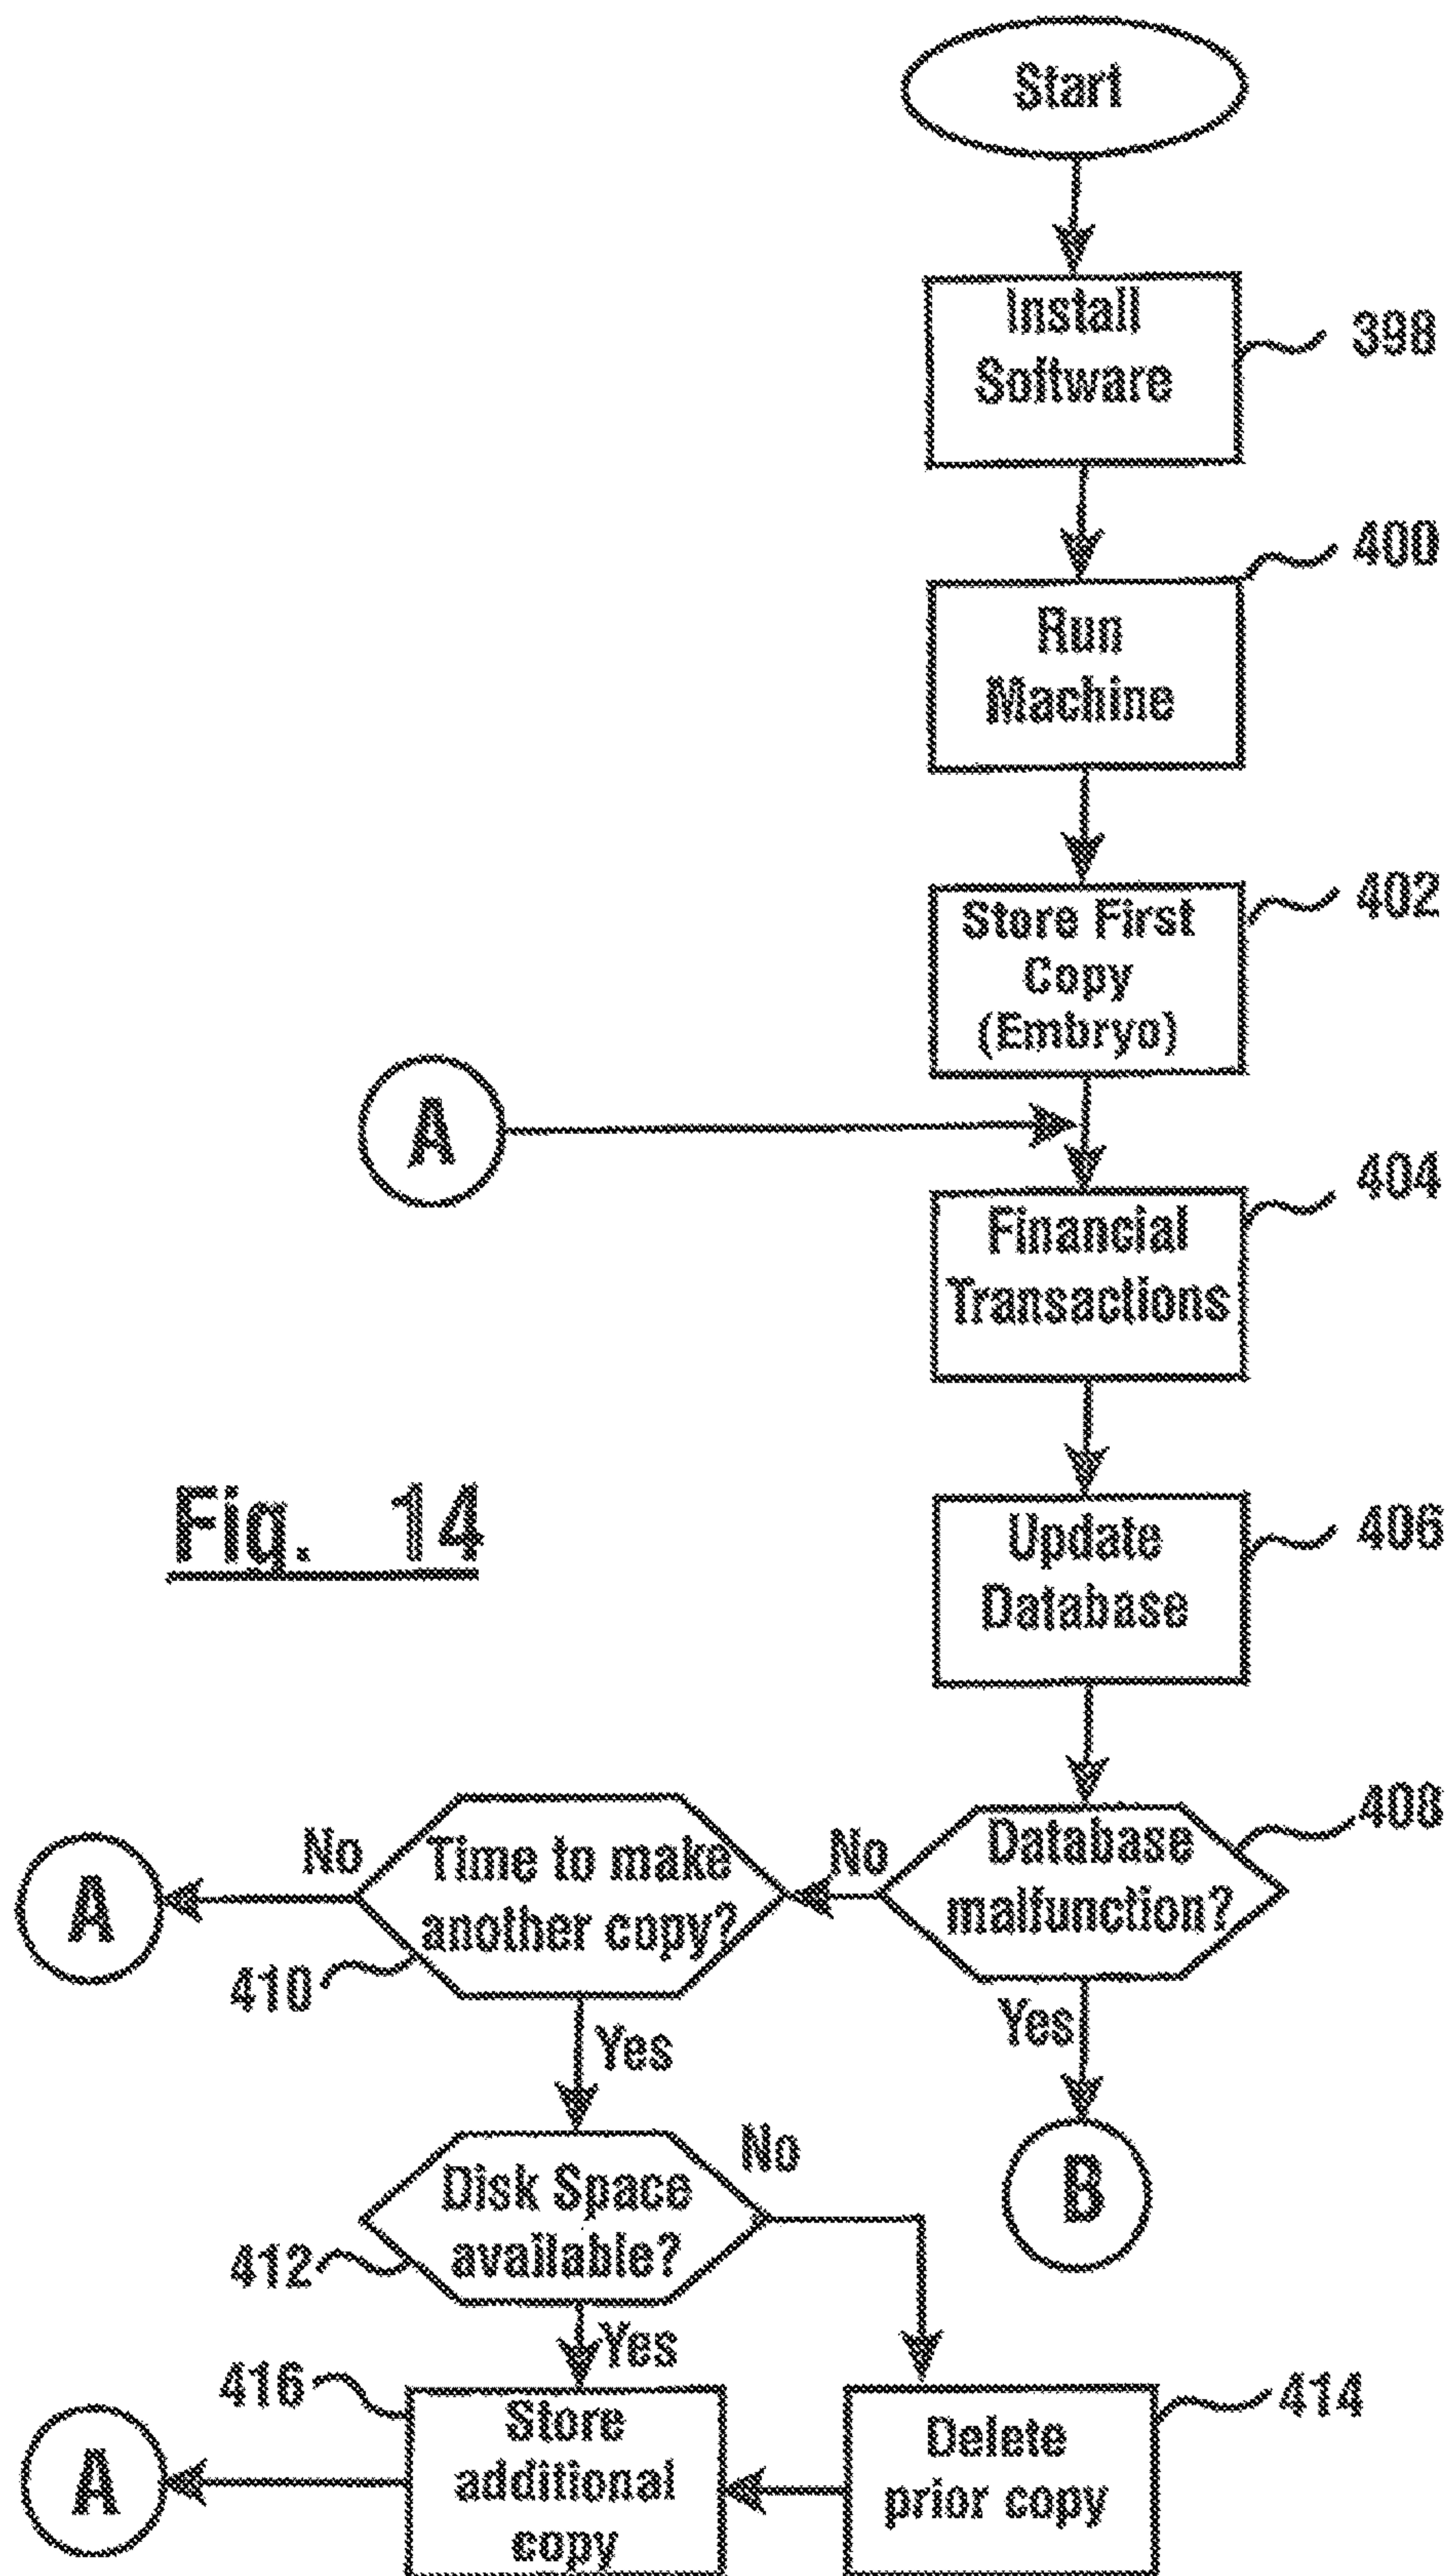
Start

Install Software 398

400 Run Machine

402 Store First Copy (Embryo)

A

404 Financial Transactions

Fig. 14

406 Update Database

408 Database malfunction?

No

Time to make another copy?

No

A

410

Yes

Yes

B

Disk Space available?

No

412

Yes

416 Store additional copy

A

Delete prior copy 414